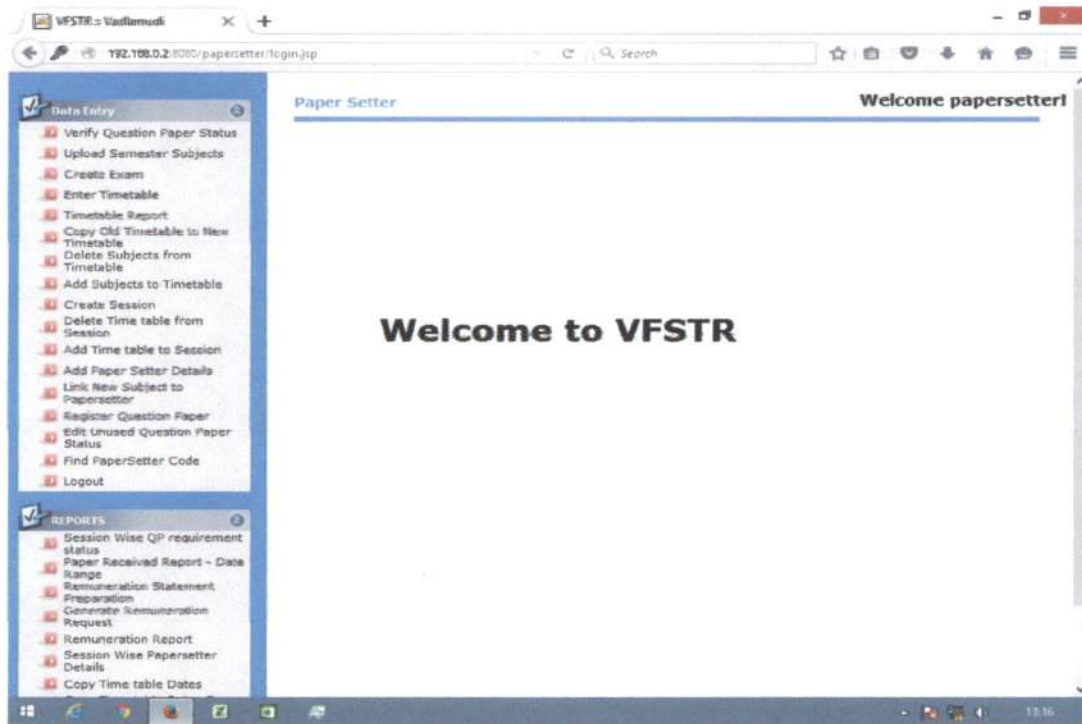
VFSTR :: Vadlamudi

192.168.0.2:8080/papersetter/login.jsp

Search

Data Entry

Verify Question Paper Status
Upload Semester Subjects
Create Exam
Enter Timetable
Timetable Report
Copy Old Timetable to New Timetable
Delete Subjects from Timetable
Add Subjects to Timetable
Create Session
Delete Time table from Session
Add Time table to Session
Add Paper Setter Details
Link New Subject to Papersetter
Register Question Paper
Edit Unused Question Paper Status
Find PaperSetter Code
Logout

REPORTS

Session Wise QP requirement status
Paper Received Report - Date Range
Remuneration Statement Preparation
Generate Remuneration Request
Remuneration Report
Session Wise Papersetter Details
Copy Time table Dates

Paper Setter

Welcome papersetter!

Welcome to VFSTR

13:16